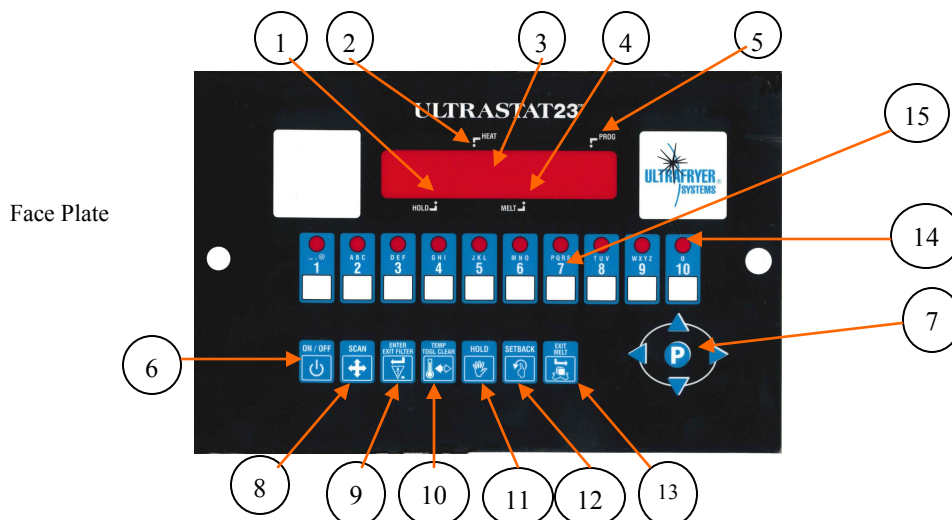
1 2 3 4 5 15

ULTRASTAT23™

HEAT

PROG

HOLD

MELT

ULTRAFRYER SYSTEMS

Face Plate

14

_ . @ 1
A B C 2
D E F 3
G H I 4
J K L 5
M N O 6
P Q R S 7
T U V 8
W X Y Z 9
0 10

6

ON / OFF

SCAN

ENTER EXIT FILTER

TEMP TOGL CLEAR

HOLD

SETBACK

EXIT MELT

P

7

8 9 10 11 12 13